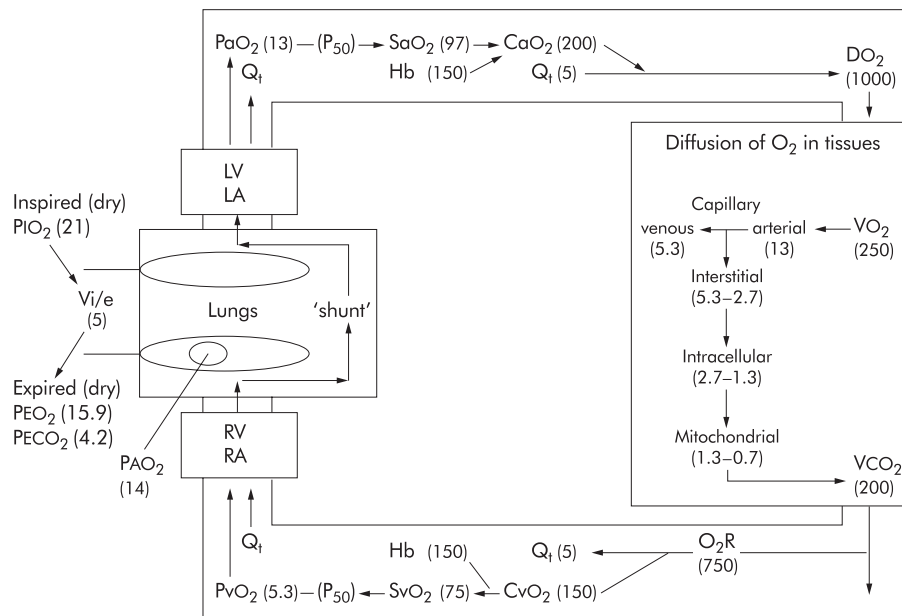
$PaO_2$ (13) — ($P_{50}$) → $SaO_2$ (97) → $CaO_2$ (200)

$Q_t$

Hb (150)

$Q_t$ (5)

$DO_2$ (1000)

Diffusion of $O_2$ in tissues

LV
LA

Inspired (dry)
$PIO_2$ (21)

Vi/e
(5)

Lungs

'shunt'

Expired (dry)
$PEO_2$ (15.9)
$PECO_2$ (4.2)

$PAO_2$
(14)

RV
RA

Capillary
venous (5.3)
arterial (13)
$VO_2$ (250)

Interstitial
(5.3–2.7)

Intracellular
(2.7–1.3)

Mitochondrial
(1.3–0.7)

$VCO_2$ (200)

$Q_t$

Hb (150)

$Q_t$ (5)

$O_2R$ (750)

$PvO_2$ (5.3) — ($P_{50}$) ← $SvO_2$ (75) ← $CvO_2$ (150)